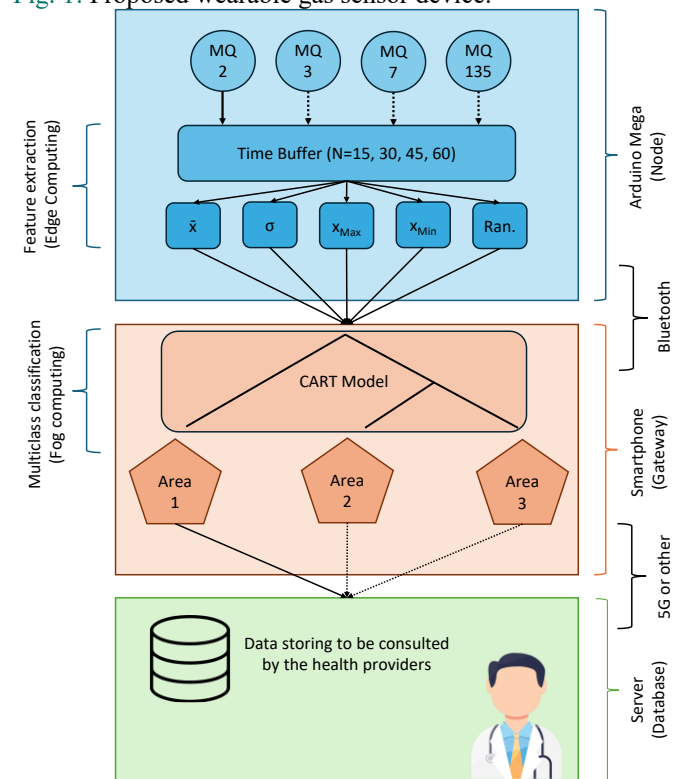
Fig. 1. Proposed wearable gas sensor device.

MQ 2
MQ 3
MQ 7
MQ 135

Time Buffer (N=15, 30, 45, 60)

$\bar{x}$
σ
$x_{Max}$
$x_{Min}$
Ran.

Feature extraction (Edge Computing)

Arduino Mega (Node)

Bluetooth

CART Model

Multiclass classification (Fog computing)

Area 1
Area 2
Area 3

Smartphone (Gateway)

5G or other

Data storing to be consulted by the health providers

Server (Database)